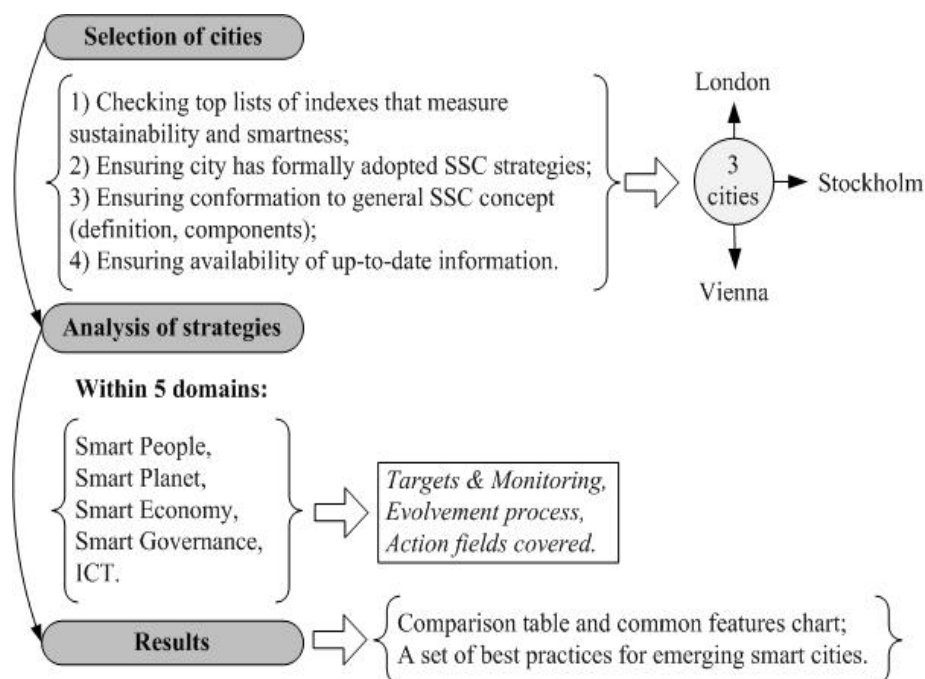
Selection of cities

1) Checking top lists of indexes that measure sustainability and smartness;
2) Ensuring city has formally adopted SSC strategies;
3) Ensuring conformation to general SSC concept (definition, components);
4) Ensuring availability of up-to-date information.

London
3 cities
Stockholm
Vienna

Analysis of strategies

Within 5 domains:

Smart People,
Smart Planet,
Smart Economy,
Smart Governance,
ICT.

*Targets & Monitoring,*
*Evolvement process,*
*Action fields covered.*

Results

Comparison table and common features chart;
A set of best practices for emerging smart cities.